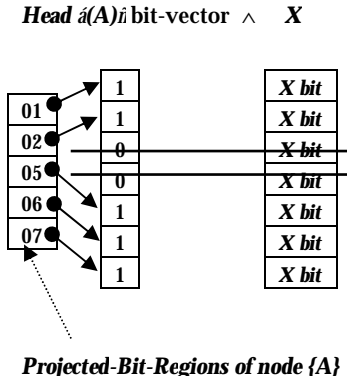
Head á(A)ñ bit-vector ∧ X

| 01 |
| 02 |
| 05 |
| 06 |
| 07 |

| 1 |
| 1 |
| 0 |
| 0 |
| 1 |
| 1 |
| 1 |

| X bit |
| X bit |
| X bit |
| X bit |
| X bit |
| X bit |
| X bit |

Projected-Bit-Regions of node {A}